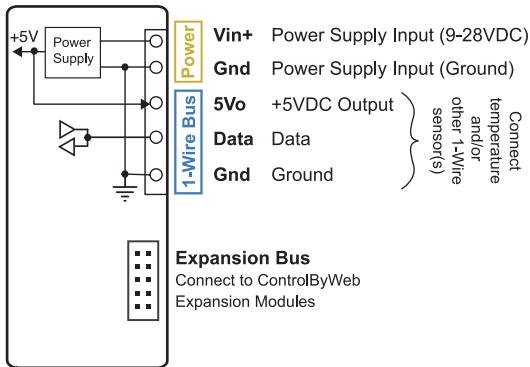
+5V

Power Supply

Power

Vin+ Power Supply Input (9-28VDC)

Gnd Power Supply Input (Ground)

1-Wire Bus

5Vo +5VDC Output

Data Data

Gnd Ground

Connect temperature and/or other 1-Wire sensor(s)

Expansion Bus

Connect to ControlByWeb Expansion Modules